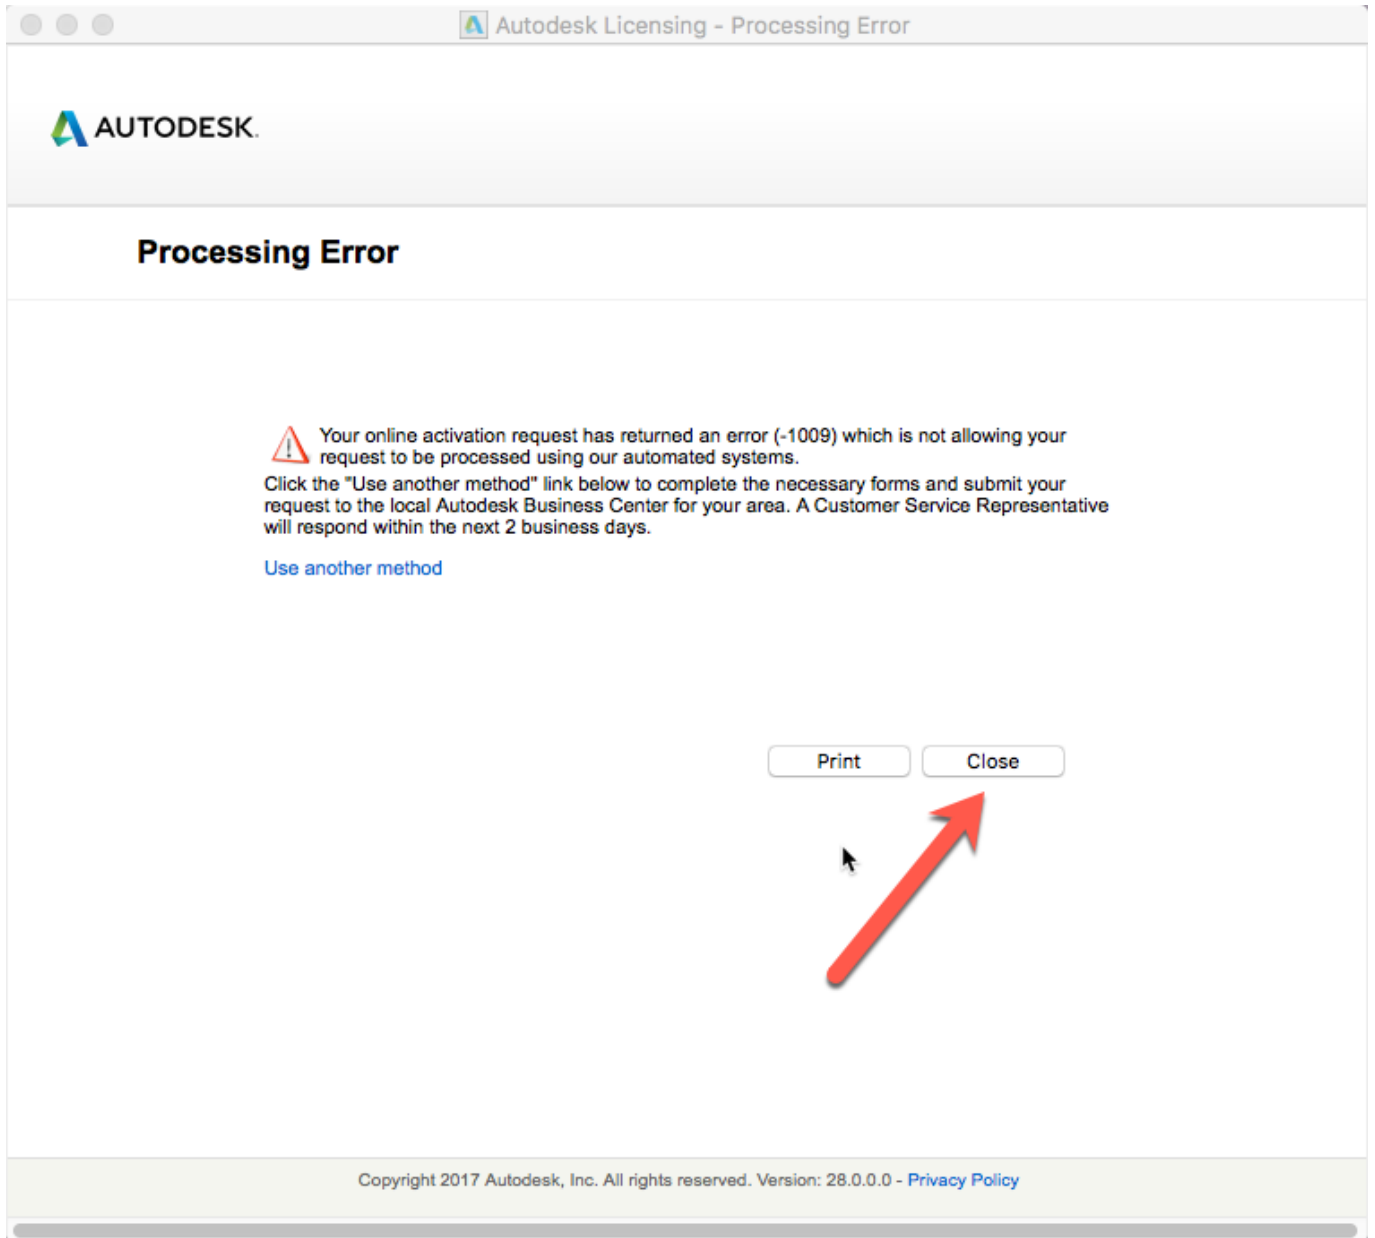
Autodesk Licensing - Processing Error

AUTODESK.

Processing Error

Your online activation request has returned an error (-1009) which is not allowing your request to be processed using our automated systems.
Click the "Use another method" link below to complete the necessary forms and submit your request to the local Autodesk Business Center for your area. A Customer Service Representative will respond within the next 2 business days.

Use another method

Print Close

Copyright 2017 Autodesk, Inc. All rights reserved. Version: 28.0.0.0 - Privacy Policy